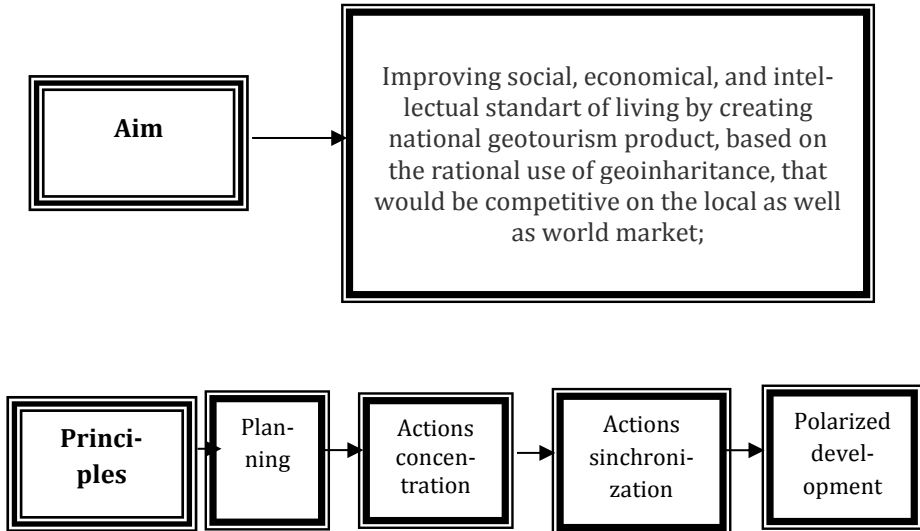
Aim

Improving social, economical, and intellectual standart of living by creating national geotourism product, based on the rational use of geoinharitance, that would be competitive on the local as well as world market;

Principles

Planning

Actions concentration

Actions sinchronization

Polarized development